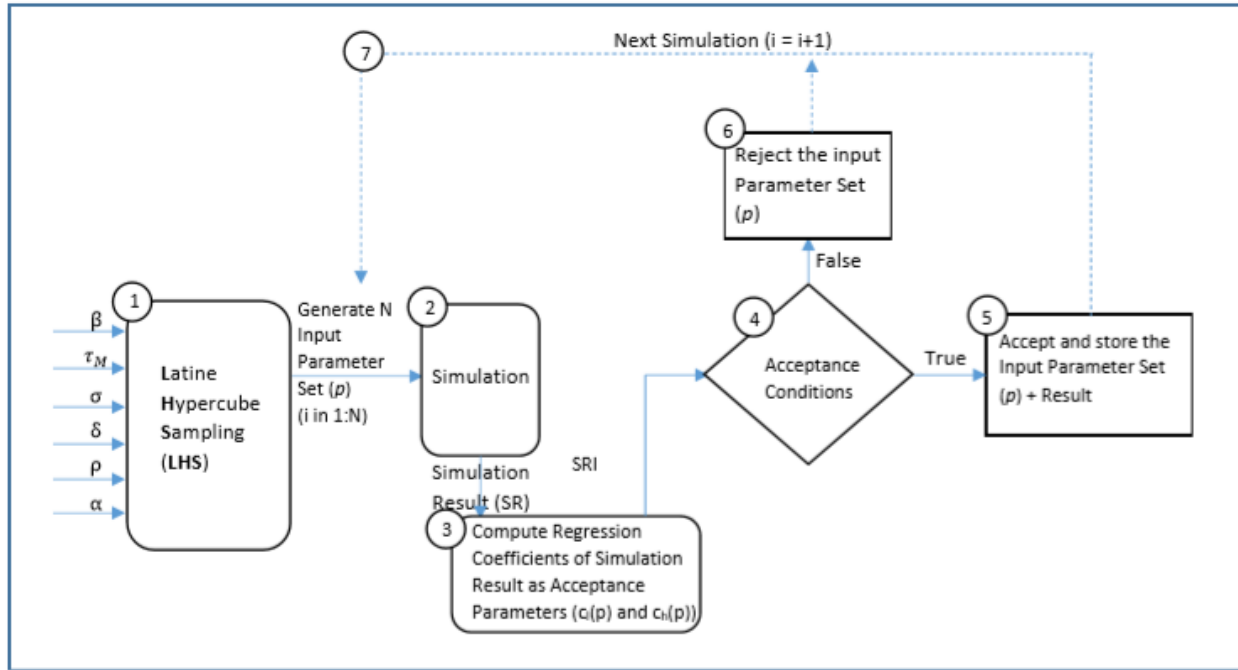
7

Next Simulation (i = i+1)

6
Reject the input Parameter Set ($p$)

False

1

$\beta$
$\tau_M$
$\sigma$
$\delta$
$\rho$
$\alpha$

Latine Hypercube Sampling (LHS)

Generate N Input Parameter Set ($p$) (i in 1:N)

2
Simulation

Simulation Result (SR)

SRI

3
Compute Regression Coefficients of Simulation Result as Acceptance Parameters ($c_l(p)$ and $c_h(p)$)

4
Acceptance Conditions

True

5
Accept and store the Input Parameter Set ($p$) + Result